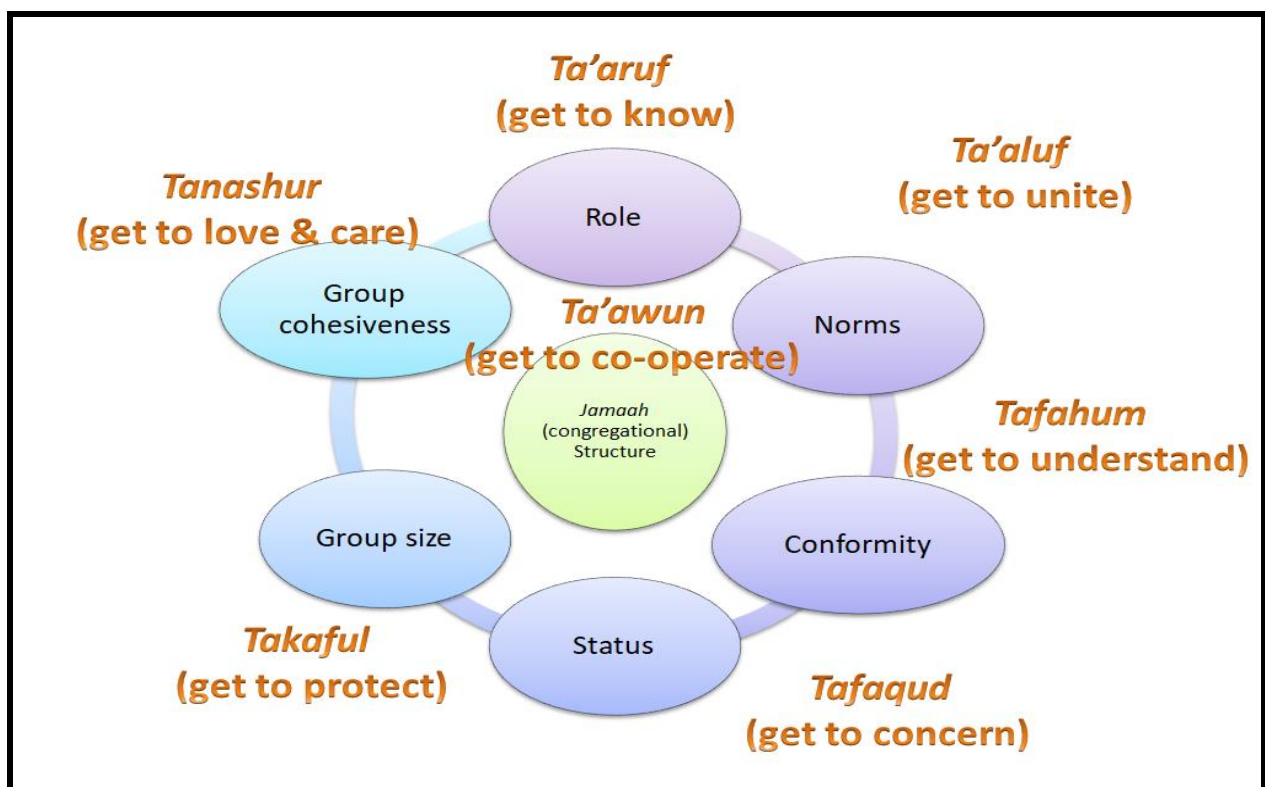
Ta'aruf
(get to know)

Ta'aluf
(get to unite)

Tanashur
(get to love & care)

Role

Group cohesiveness

Ta'awun
(get to co-operate)

Norms

Jamaah (congregational) Structure

Tafahum
(get to understand)

Group size

Conformity

Status

Takaful
(get to protect)

Tafaqud
(get to concern)